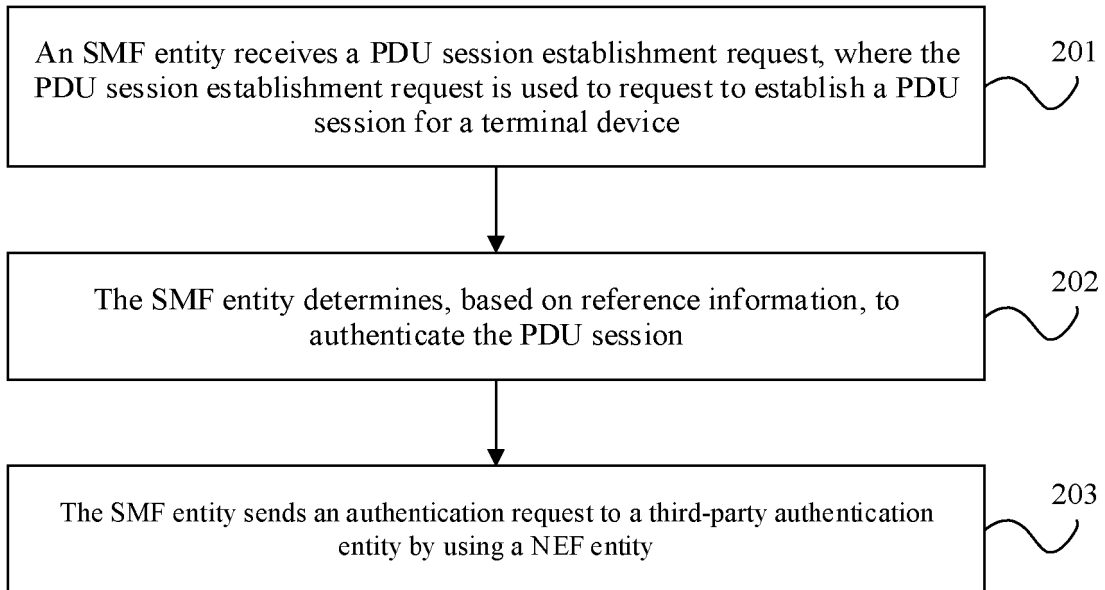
An SMF entity receives a PDU session establishment request, where the PDU session establishment request is used to request to establish a PDU session for a terminal device

201

The SMF entity determines, based on reference information, to authenticate the PDU session

202

The SMF entity sends an authentication request to a third-party authentication entity by using a NEF entity

203